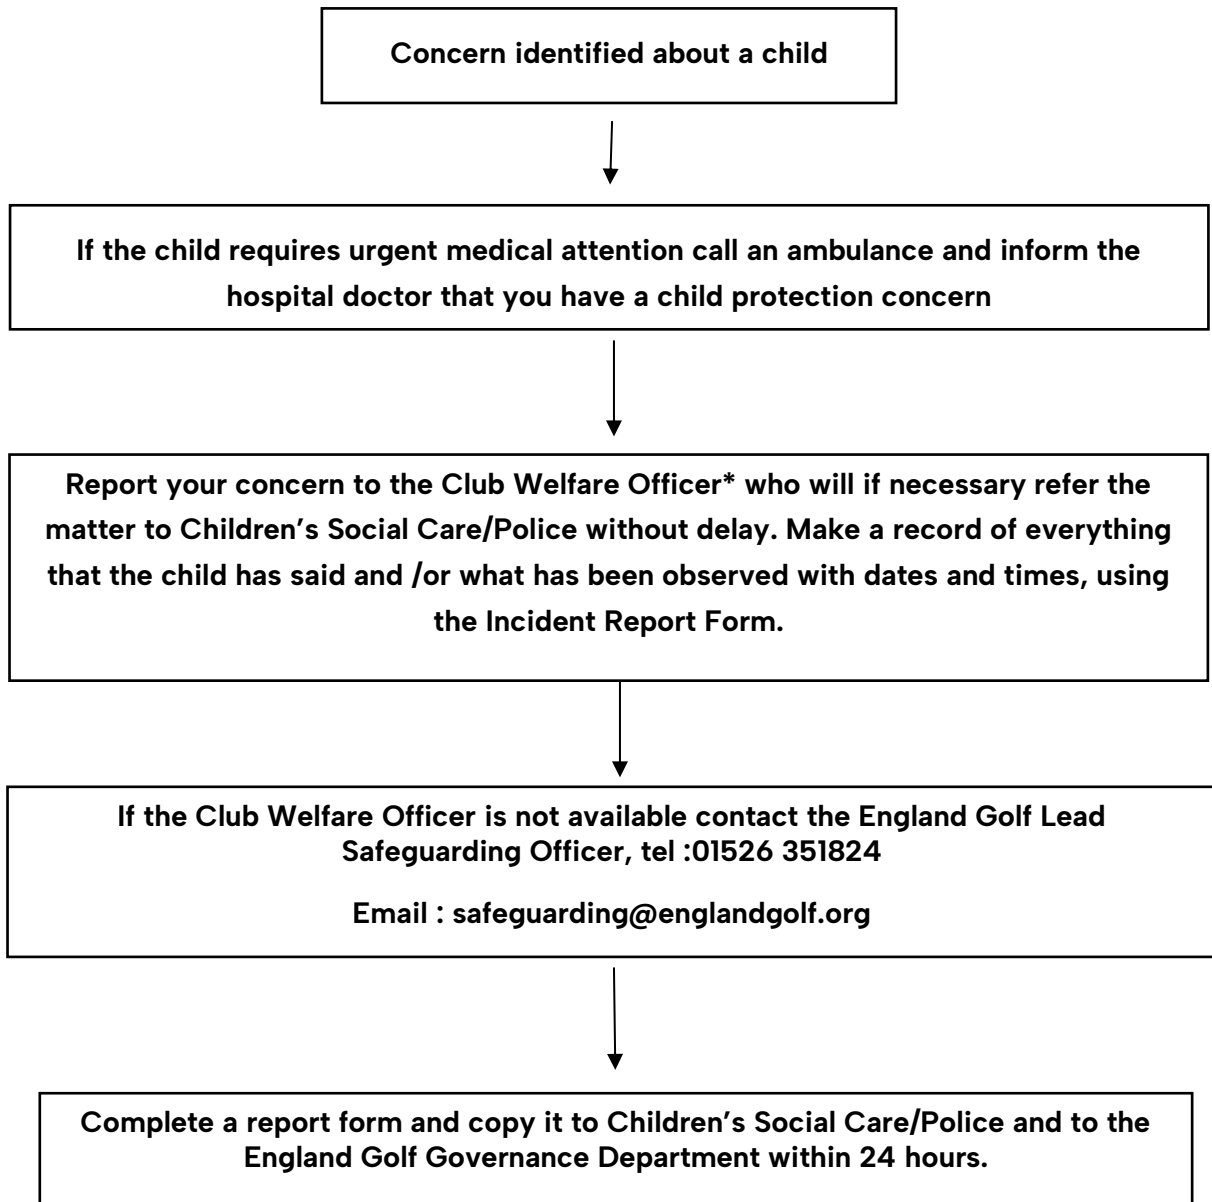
Concern identified about a child

If the child requires urgent medical attention call an ambulance and inform the hospital doctor that you have a child protection concern

Report your concern to the Club Welfare Officer* who will if necessary refer the matter to Children's Social Care/Police without delay. Make a record of everything that the child has said and /or what has been observed with dates and times, using the Incident Report Form.

If the Club Welfare Officer is not available contact the England Golf Lead Safeguarding Officer, tel :01526 351824

Email : safeguarding@englandgolf.org

Complete a report form and copy it to Children's Social Care/Police and to the England Golf Governance Department within 24 hours.